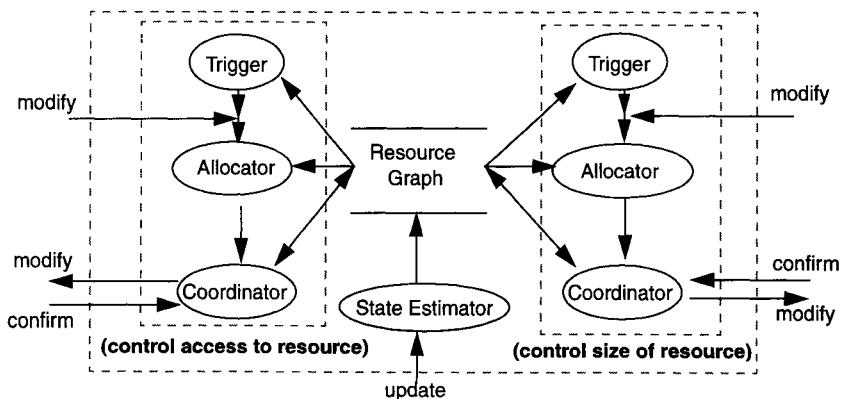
Trigger

modify

Allocator

modify

Coordinator

confirm

(control access to resource)

Resource Graph

State Estimator

update

Trigger

modify

Allocator

confirm

Coordinator

modify

(control size of resource)